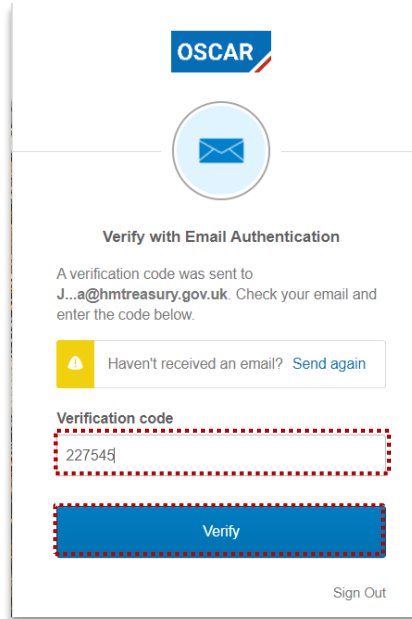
OSCAR

Verify with Email Authentication

A verification code was sent to J...a@hmtreasury.gov.uk. Check your email and enter the code below.

Haven't received an email? Send again

Verification code

227545

Verify

Sign Out